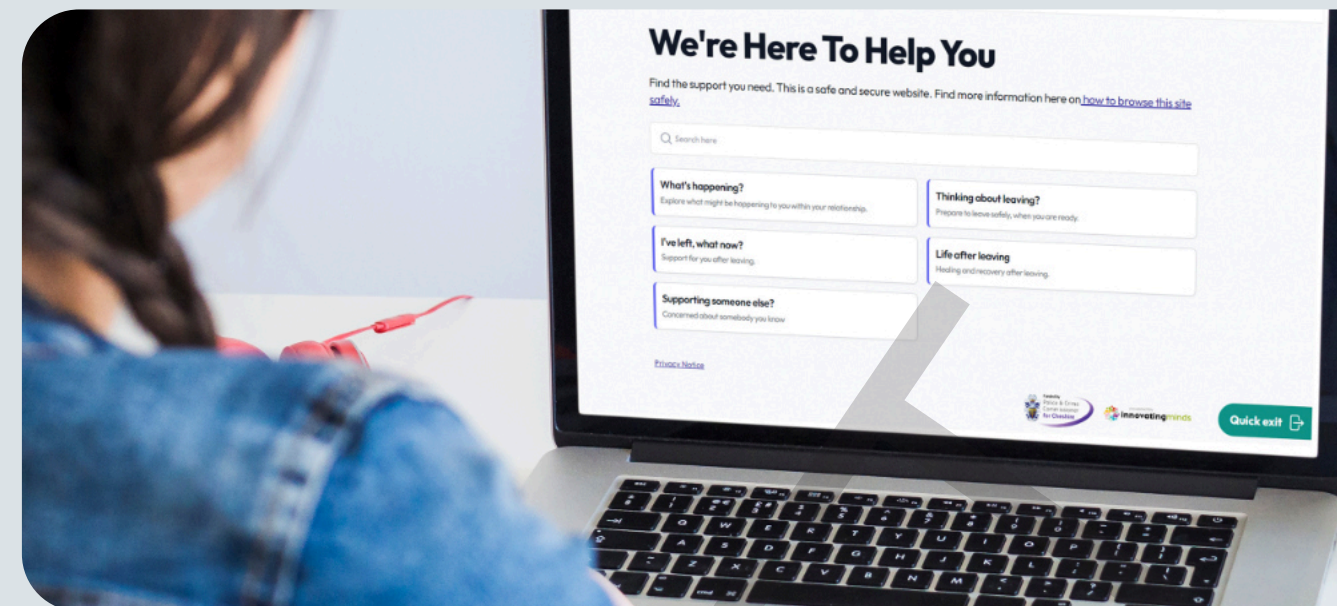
We're Here To Help You

Find the support you need. This is a safe and secure website. Find more information here on how to browse this site safely.

Search here

What's happening?
Explore what might be happening to you within your relationship.

Thinking about leaving?
Prepare to leave safely, when you are ready.

I've left, what now?
Support for you after leaving.

Life after leaving
Healing and recovery after leaving.

Supporting someone else?
Concerned about somebody you know

Privacy Notice

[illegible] Police & Crime Commissioner for Cleveland

innovatingminds

Quick exit